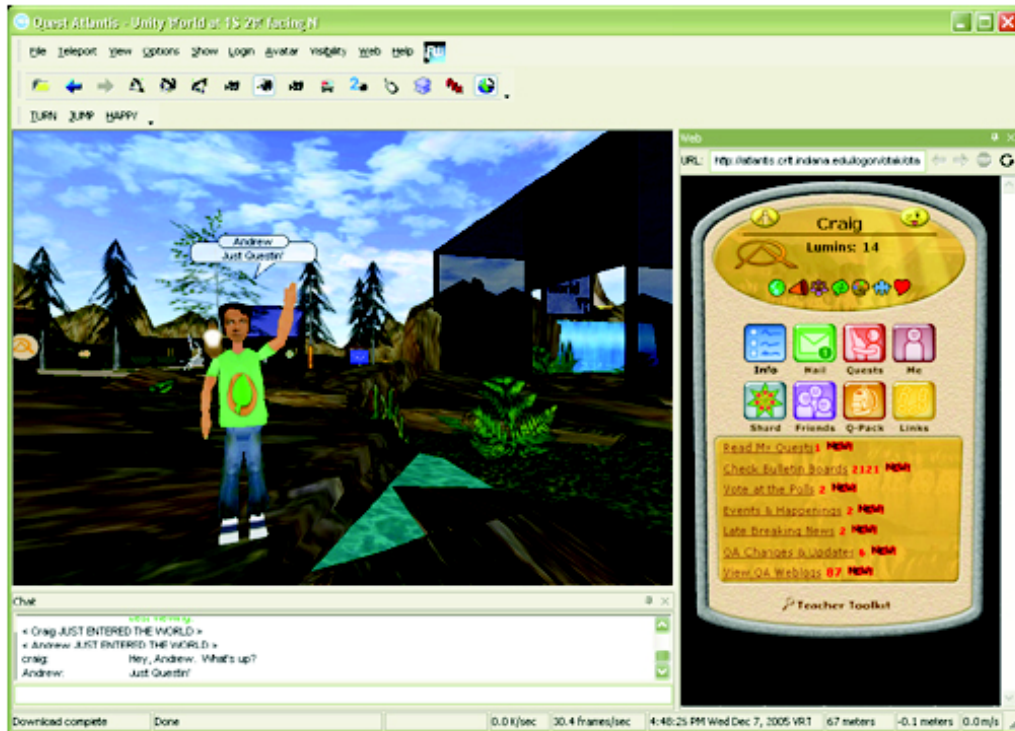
Quest Atlantis - Unity World at 1S 2E facing N

File Teleport View Options Show Login Avatar Visibility Web Help

TURN JUMP HAPPY

Andrew
Just Questin'

Web
URL: http://atlantis.crlt.indiana.edu/logon/obta

Craig
Lumins: 14

Info Mail Quests Me
Shard Friends Q-Pack Links

Read My Quests 1 NEW
Check Bulletin Boards 2121 NEW
Vote at the Polls 2 NEW
Events & Happenings 2 NEW
Late Breaking News 2 NEW
QA Changes & Updates 6 NEW
View QA Weblogs 87 NEW

Teacher Toolkit

Chat
< Craig JUST ENTERED THE WORLD >
< Andrew JUST ENTERED THE WORLD >
craig: Hey, Andrew. What's up?
Andrew: Just Questin'

Download complete | Done | 0.0 K/sec | 30.4 frames/sec | 4:48:25 PM Wed Dec 7, 2005 VRT | 67 meters | -0.1 meters | 0.0 m/s